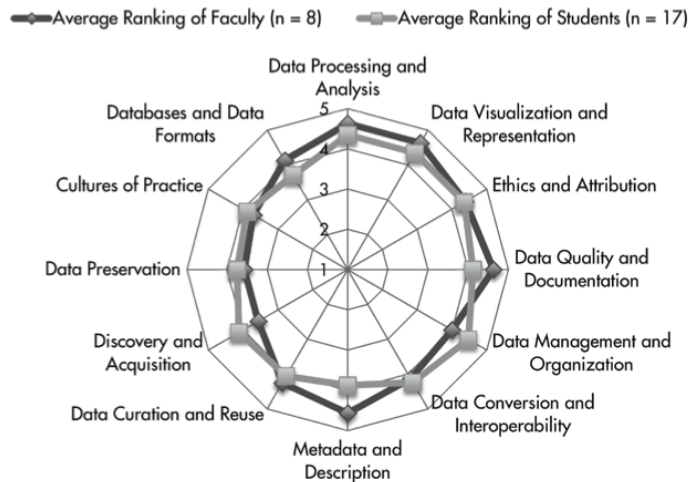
Average Ranking of Faculty (n = 8)
Average Ranking of Students (n = 17)

Data Processing and Analysis
Data Visualization and Representation
Ethics and Attribution
Data Quality and Documentation
Data Management and Organization
Data Conversion and Interoperability
Metadata and Description
Data Curation and Reuse
Discovery and Acquisition
Data Preservation
Cultures of Practice
Databases and Data Formats

5
4
3
2
1